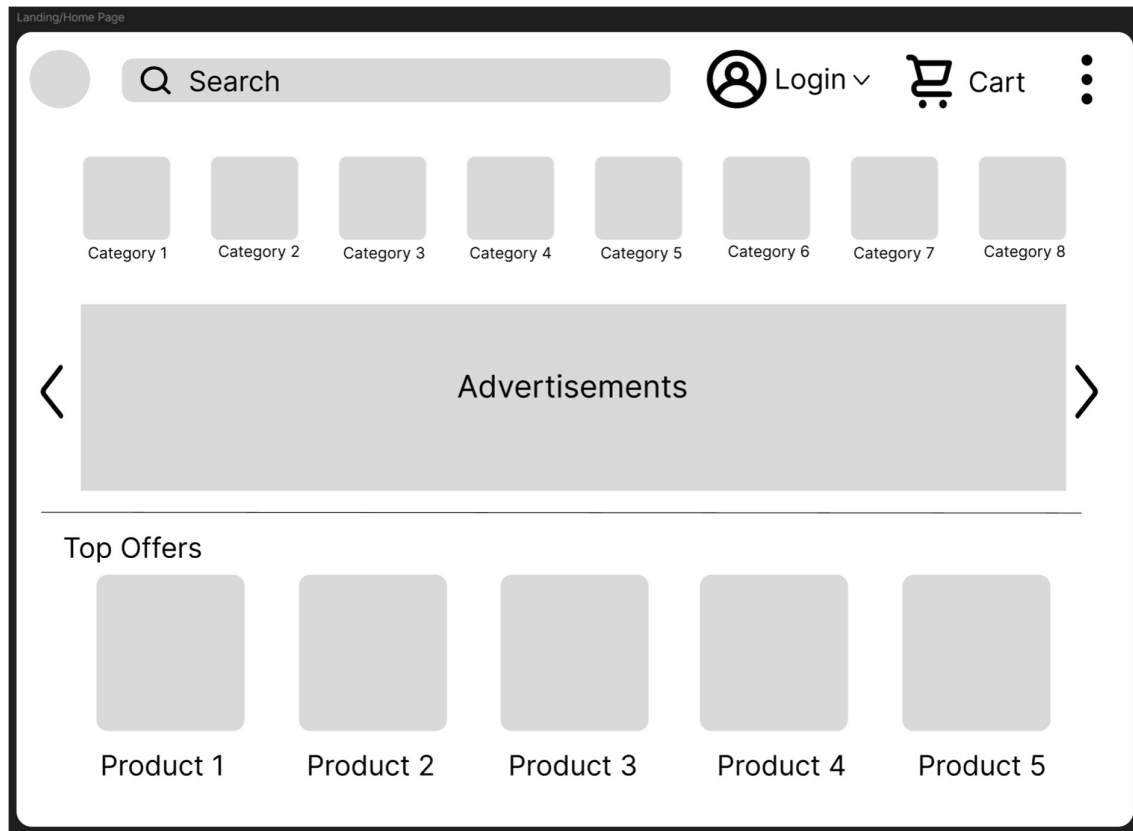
Landing/Home Page

Search

Login

Cart

Category 1
Category 2
Category 3
Category 4
Category 5
Category 6
Category 7
Category 8

Advertisements

Top Offers

Product 1
Product 2
Product 3
Product 4
Product 5